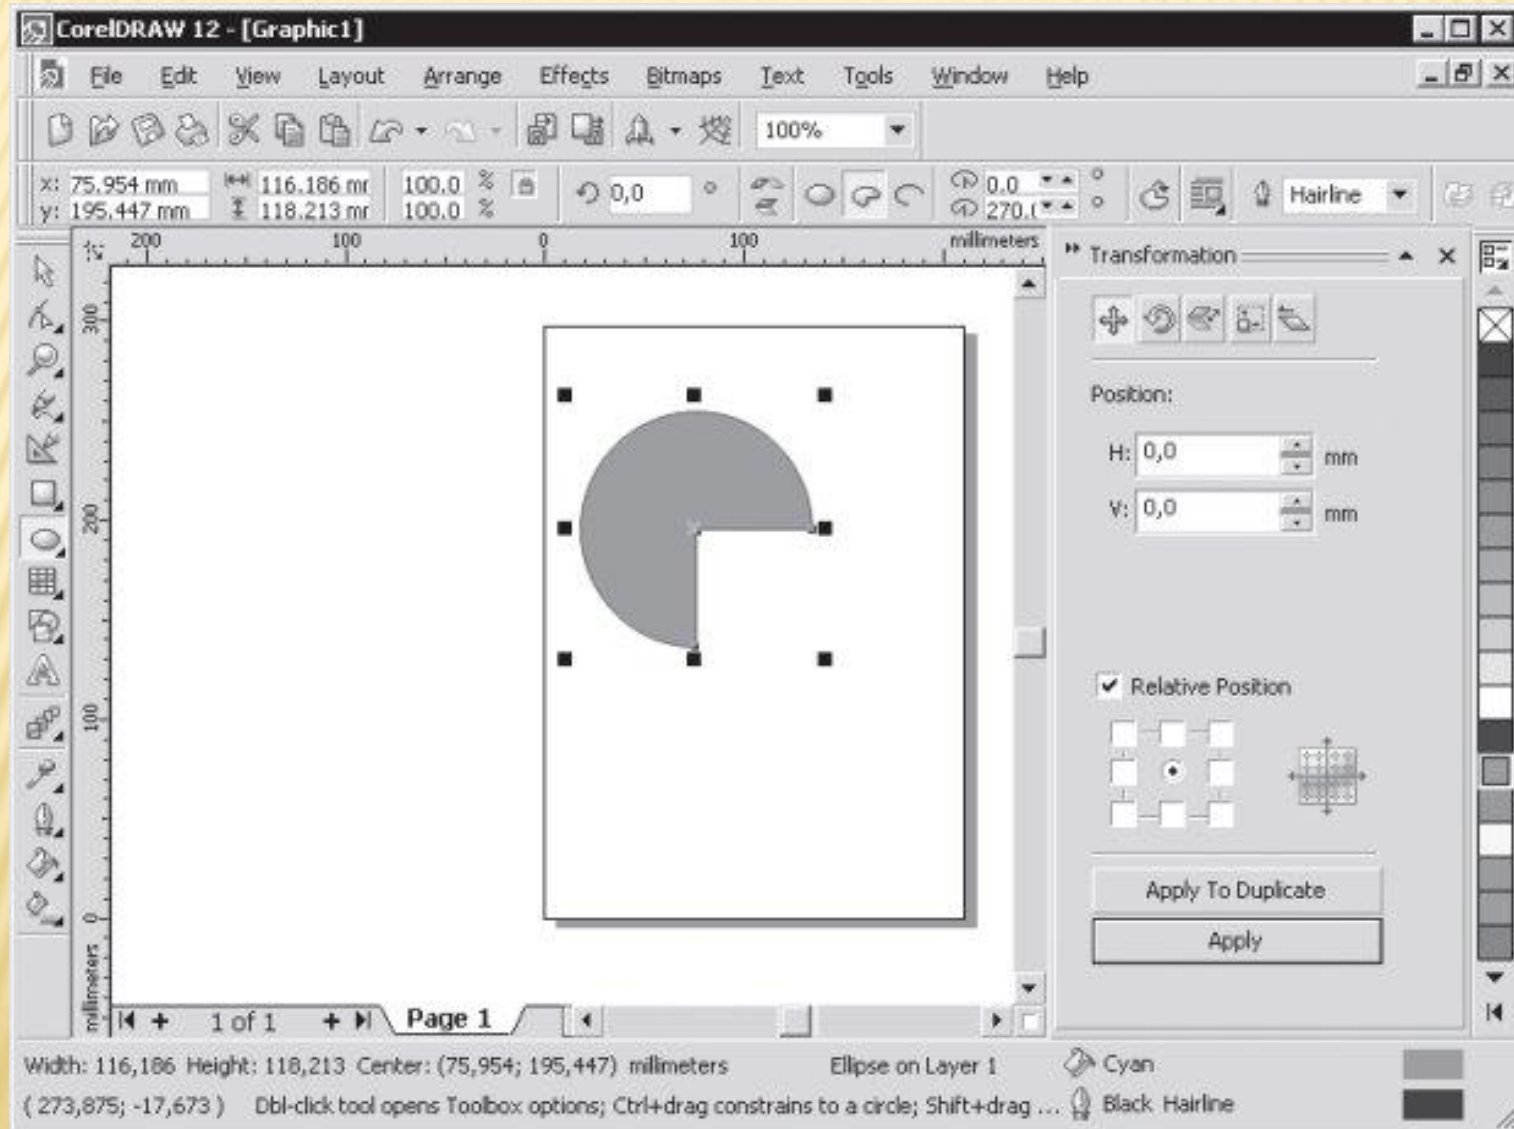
CorelDRAW 12 - [Graphic1]

File Edit View Layout Arrange Effects Bitmaps Text Tools Window Help

100%

x: 75,954 mm
y: 195,447 mm
116,186 mr
118,213 mr
100,0 %
100,0 %
0,0 °
0,0
270,(
Hairline

200 100 0 100 millimeters

300 200 100 0 millimeters

Transformation

Position:
H: 0,0 mm
V: 0,0 mm

Relative Position

Apply To Duplicate
Apply

1 of 1 Page 1

Width: 116,186 Height: 118,213 Center: (75,954; 195,447) millimeters Ellipse on Layer 1 Cyan
( 273,875; -17,673 ) Dbl-click tool opens Toolbox options; Ctrl+drag constrains to a circle; Shift+drag ... Black Hairline